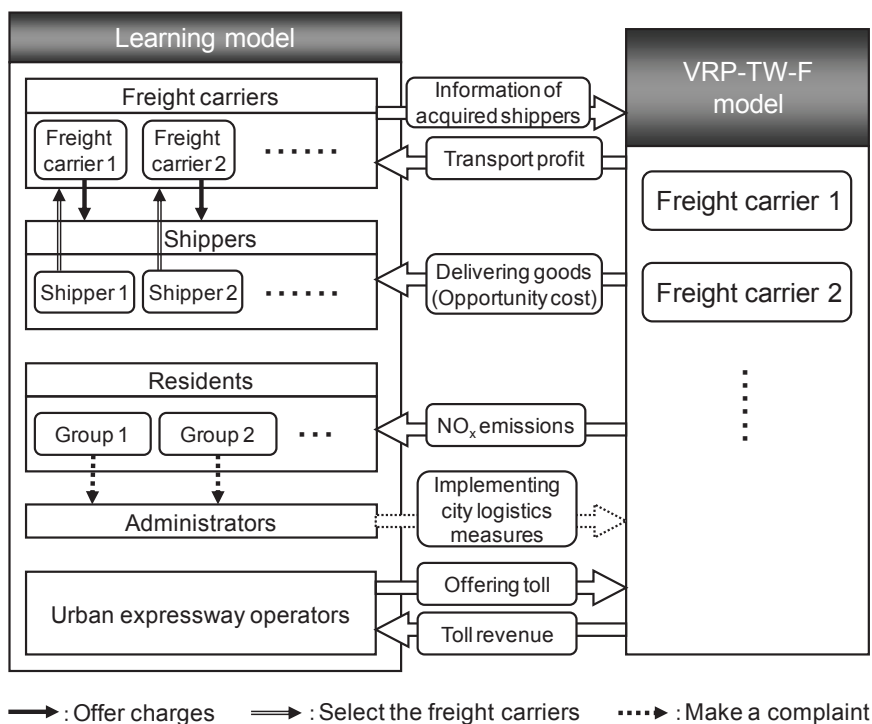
Learning model

Freight carriers

Freight carrier 1

Freight carrier 2

......

Shippers

Shipper 1

Shipper 2

......

Residents

Group 1

Group 2

...

Administrators

Urban expressway operators

Information of acquired shippers

Transport profit

Delivering goods (Opportunity cost)

$NO_x$ emissions

Implementing city logistics measures

Offering toll

Toll revenue

VRP-TW-F model

Freight carrier 1

Freight carrier 2

: Offer charges
: Select the freight carriers
: Make a complaint